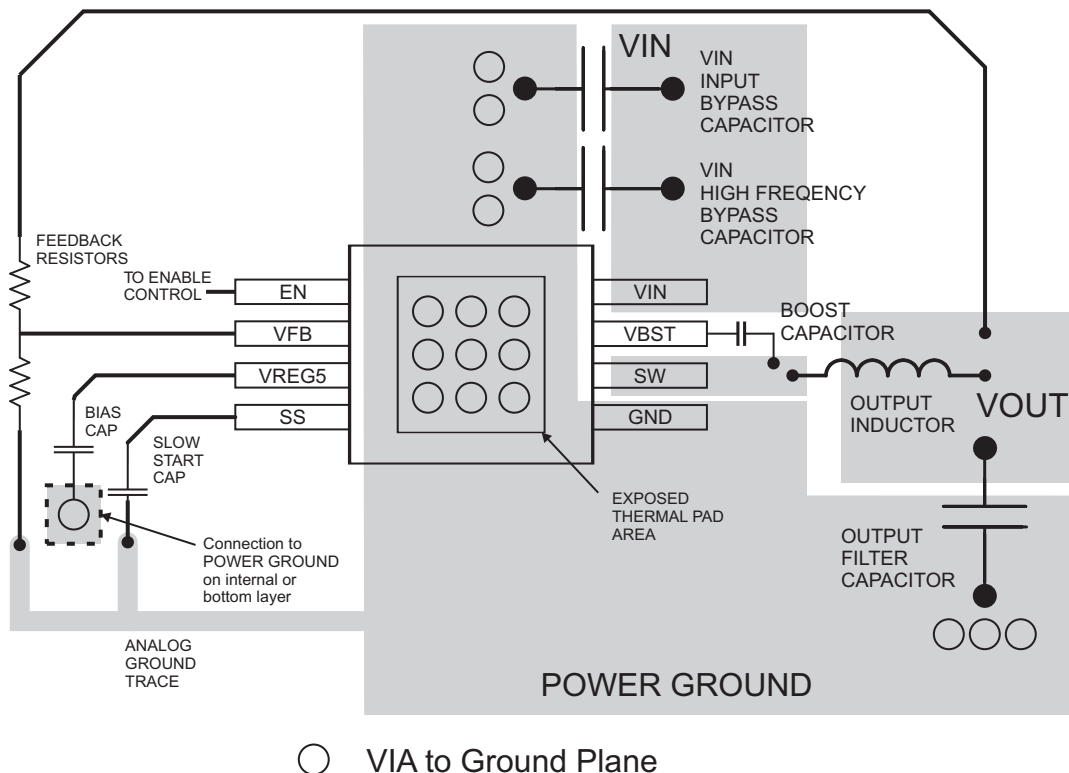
VIN

VIN INPUT BYPASS CAPACITOR

VIN HIGH FREQENCY BYPASS CAPACITOR

FEEDBACK RESISTORS

TO ENABLE CONTROL

EN

VFB

VREG5

SS

VIN

VBST

SW

GND

BOOST CAPACITOR

OUTPUT INDUCTOR

VOUT

BIAS CAP

SLOW START CAP

EXPOSED THERMAL PAD AREA

Connection to POWER GROUND on internal or bottom layer

OUTPUT FILTER CAPACITOR

ANALOG GROUND TRACE

POWER GROUND

VIA to Ground Plane